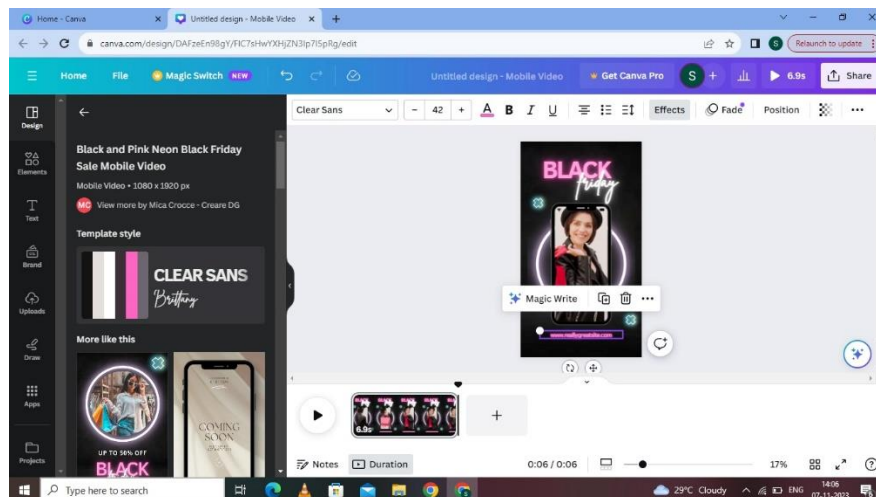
Home - Canva
Untitled design - Mobile Video
+
canva.com/design/DAFzeEn98gY/FlC7sHwYXHjZN3Ip7lSpRg/edit
Relaunch to update
Home File Magic Switch NEW
Untitled design - Mobile Video
Get Canva Pro
S
6.9s
Share
Design
Elements
Text
Brand
Uploads
Draw
Apps
Projects
Black and Pink Neon Black Friday Sale Mobile Video
Mobile Video • 1080 x 1920 px
MC View more by Mica Crocce - Creare DG
Template style
CLEAR SANS
Brittany
More like this
UP TO 50% OFF
BLACK
COMING SOON
Clear Sans
42
Effects
Fade
Position
BLACK
friday
Magic Write
www.reallygreatsite.com
6.9s
Notes
Duration
0:06 / 0:06
17%
Type here to search
29°C Cloudy
ENG
14:06
07-11-2023